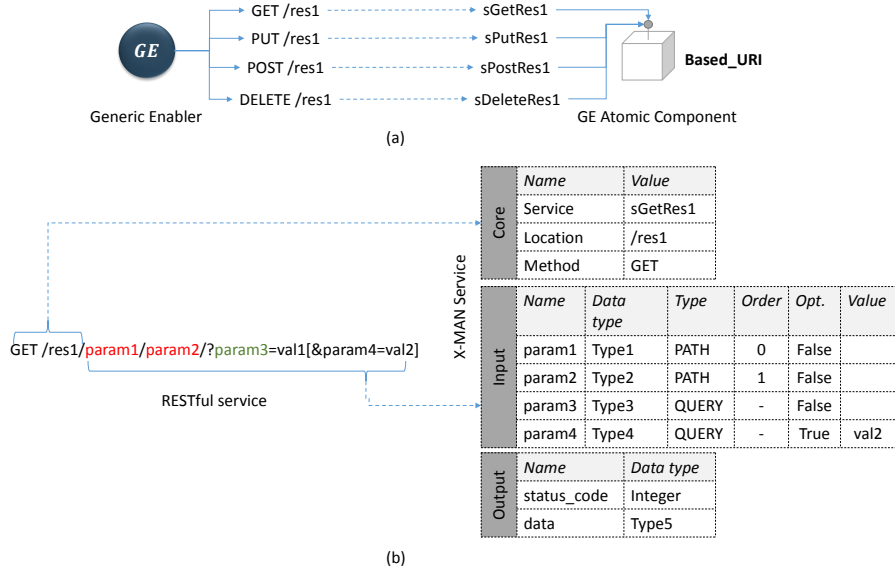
GE

GET /res1
PUT /res1
POST /res1
DELETE /res1

sGetRes1
sPutRes1
sPostRes1
sDeleteRes1

Based_URI

Generic Enabler

GE Atomic Component

(a)

X-MAN Service

Core

| Name | Value |
|---|---|
| Service | sGetRes1 |
| Location | /res1 |
| Method | GET |

Input

| Name | Data type | Type | Order | Opt. | Value |
|---|---|---|---|---|---|
| param1 | Type1 | PATH | 0 | False | |
| param2 | Type2 | PATH | 1 | False | |
| param3 | Type3 | QUERY | - | False | |
| param4 | Type4 | QUERY | - | True | val2 |

Output

| Name | Data type |
|---|---|
| status_code | Integer |
| data | Type5 |

GET /res1/param1/param2/?param3=val1[&param4=val2]

RESTful service

(b)